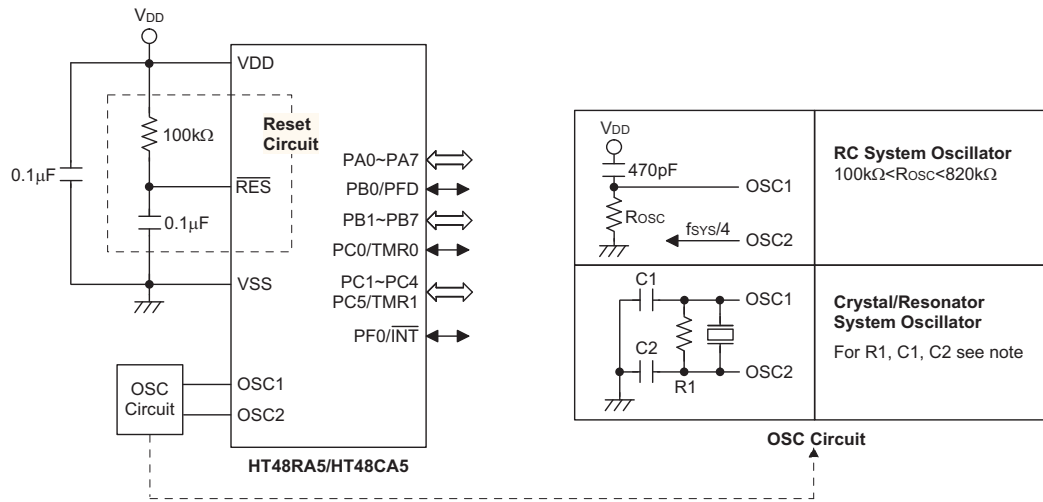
$V_{DD}$

VDD

$100k\Omega$

Reset Circuit

$0.1\mu F$

$\overline{RES}$

$0.1\mu F$

VSS

PA0~PA7

PB0/PFD

PB1~PB7

PC0/TMR0

PC1~PC4
PC5/TMR1

PF0/$\overline{INT}$

OSC Circuit

OSC1

OSC2

HT48RA5/HT48CA5

$V_{DD}$

470pF

OSC1

$R_{OSC}$

$f_{SYS}/4$

OSC2

RC System Oscillator
$100k\Omega<R_{OSC}<820k\Omega$

C1

OSC1

C2

R1

OSC2

Crystal/Resonator System Oscillator

For R1, C1, C2 see note

OSC Circuit